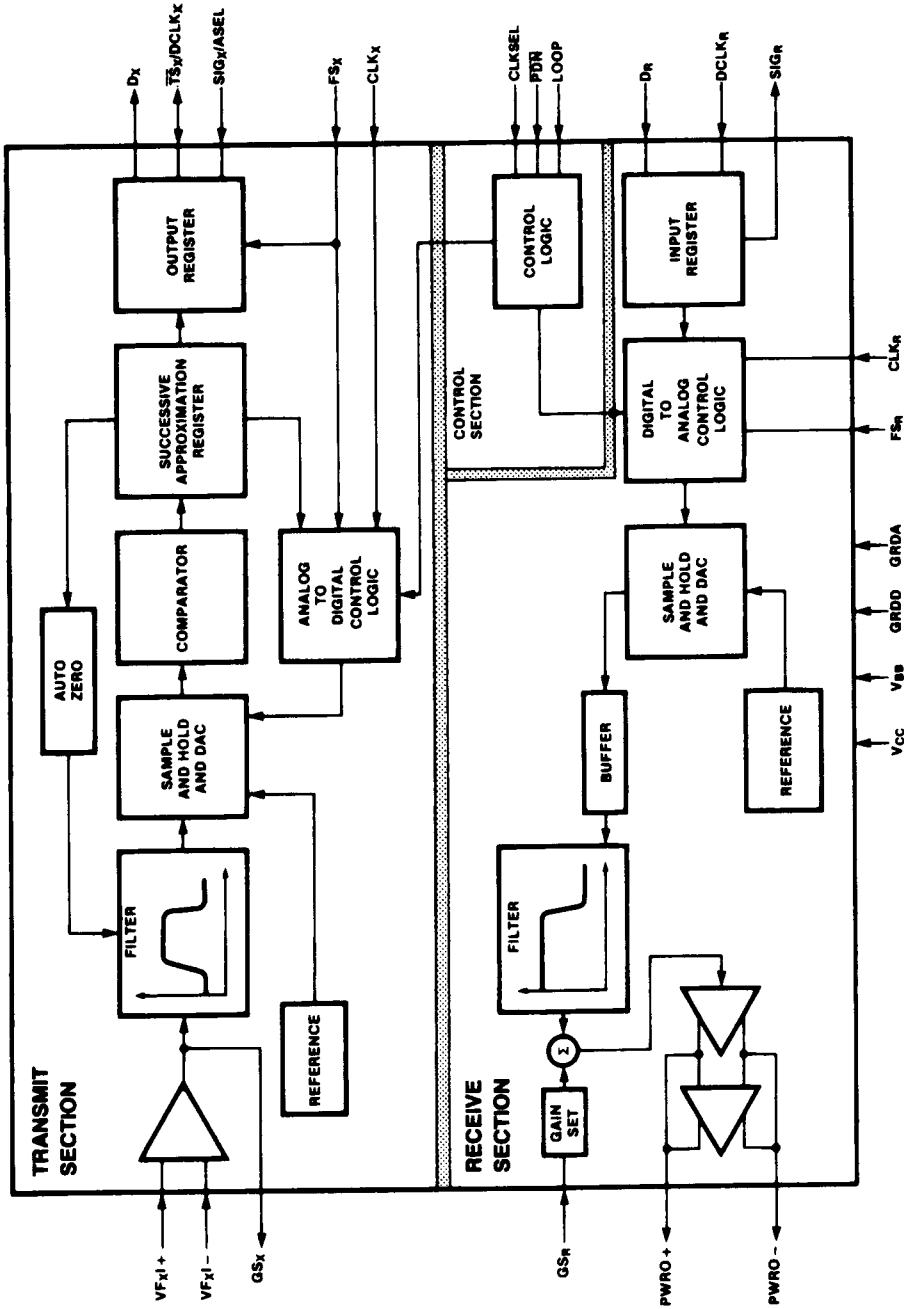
$D_X$
$\overline{TS_X}/DCLK_X$
$SIG_X/ASEL$
$FS_X$
$CLK_X$
CLKSEL
$\overline{PDN}$
LOOP
$D_R$
$DCLK_R$
$SIG_R$

OUTPUT REGISTER
SUCCESSIVE APPROXIMATION REGISTER
COMPARATOR
ANALOG TO DIGITAL CONTROL LOGIC
AUTO ZERO
SAMPLE AND HOLD AND DAC
FILTER
REFERENCE
TRANSMIT SECTION

CONTROL LOGIC
CONTROL SECTION

INPUT REGISTER
DIGITAL TO ANALOG CONTROL LOGIC
SAMPLE AND HOLD AND DAC
BUFFER
REFERENCE
FILTER
$\Sigma$
GAIN SET
RECEIVE SECTION

$CLK_R$
$FS_R$
GRDA
GRDD
$V_{BB}$
$V_{CC}$

$VF_XI+$
$VF_XI-$
$GS_X$
$GS_R$
PWRO +
PWRO −